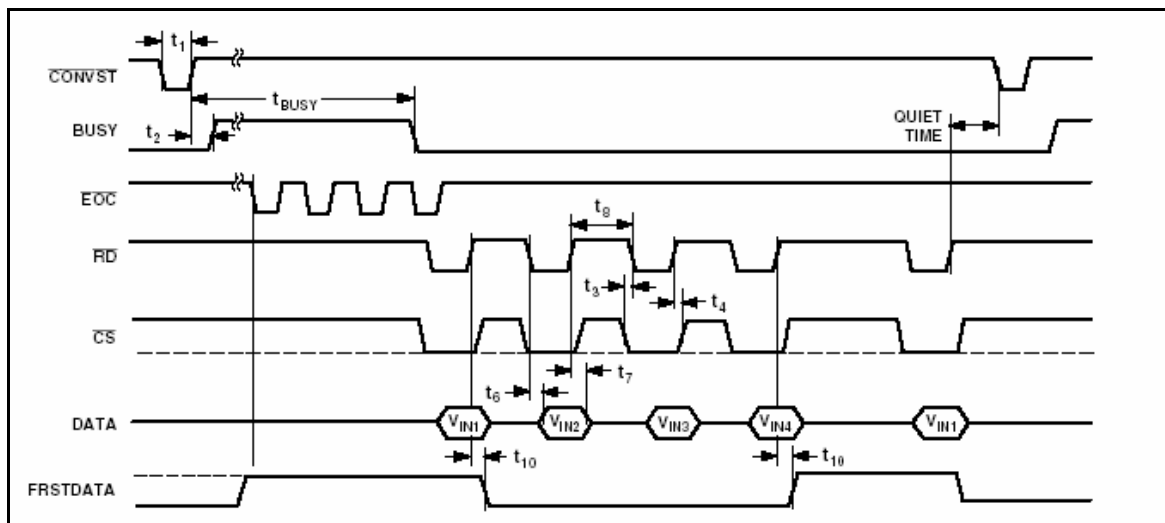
$t_1$

$\overline{CONVST}$

$t_{BUSY}$

BUSY

$t_2$

QUIET TIME

$\overline{EOC}$

$t_8$

$\overline{RD}$

$t_3$

$t_4$

$\overline{CS}$

$t_6$

$t_7$

DATA

$V_{IN1}$

$V_{IN2}$

$V_{IN3}$

$V_{IN4}$

$V_{IN1}$

$t_{10}$

$t_{10}$

FRSTDATA